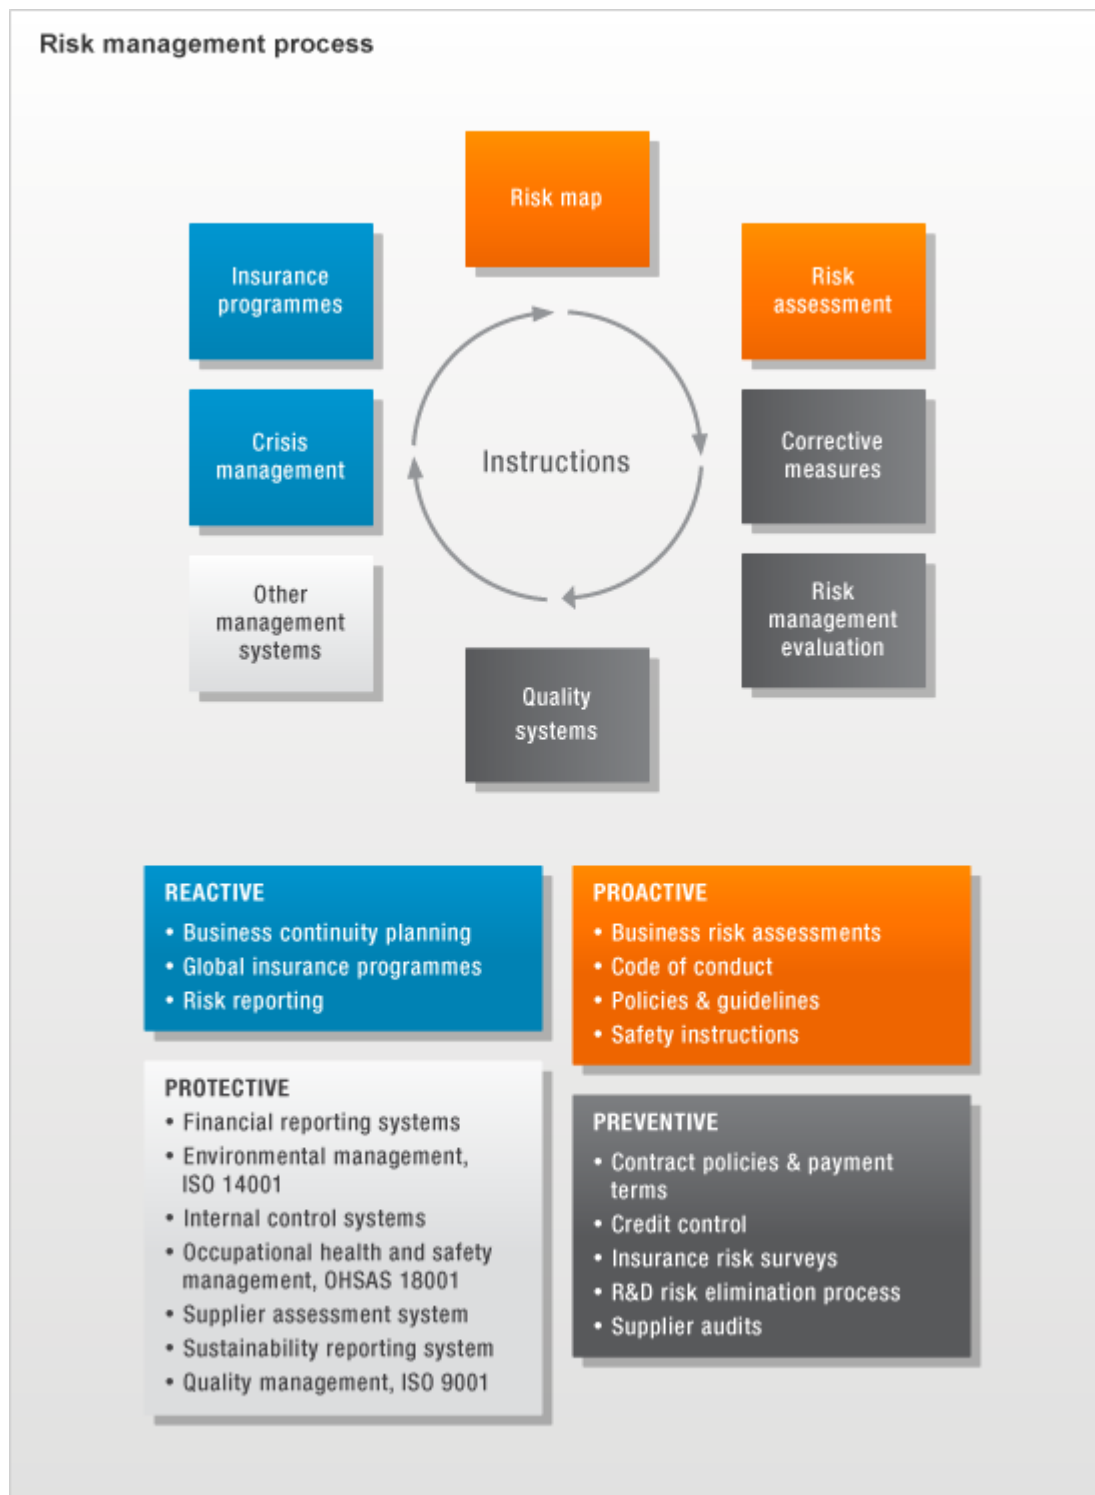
Risk management process

Risk map

Insurance programmes

Risk assessment

Crisis management

Instructions

Corrective measures

Other management systems

Risk management evaluation

Quality systems

REACTIVE
• Business continuity planning
• Global insurance programmes
• Risk reporting

PROACTIVE
• Business risk assessments
• Code of conduct
• Policies & guidelines
• Safety instructions

PROTECTIVE
• Financial reporting systems
• Environmental management, ISO 14001
• Internal control systems
• Occupational health and safety management, OHSAS 18001
• Supplier assessment system
• Sustainability reporting system
• Quality management, ISO 9001

PREVENTIVE
• Contract policies & payment terms
• Credit control
• Insurance risk surveys
• R&D risk elimination process
• Supplier audits